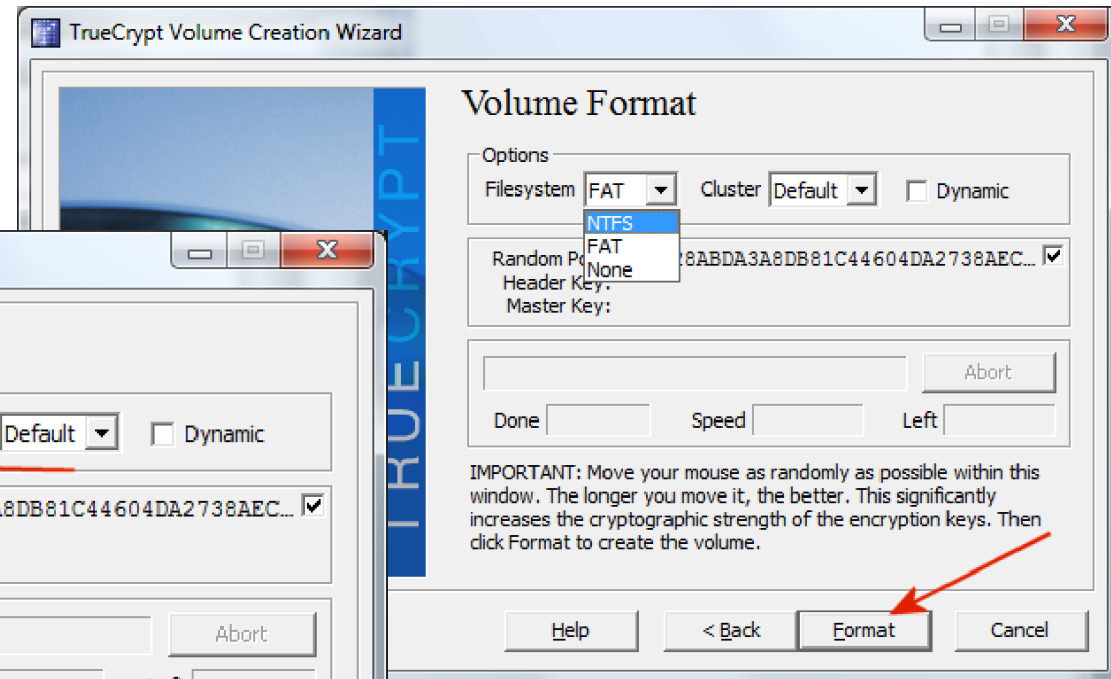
TrueCrypt Volume Creation Wizard

TRUECRYPT

Volume Format

Options

Filesystem FAT

NTFS
FAT
None

Cluster Default

Dynamic

Random Po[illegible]28ABDA3A8DB81C44604DA2738AEC...

Header Key:

Master Key:

Abort

Done

Speed

Left

IMPORTANT: Move your mouse as randomly as possible within this window. The longer you move it, the better. This significantly increases the cryptographic strength of the encryption keys. Then click Format to create the volume.

Help

< Back

Format

Cancel

Default

Dynamic

A8DB81C44604DA2738AEC...

Abort